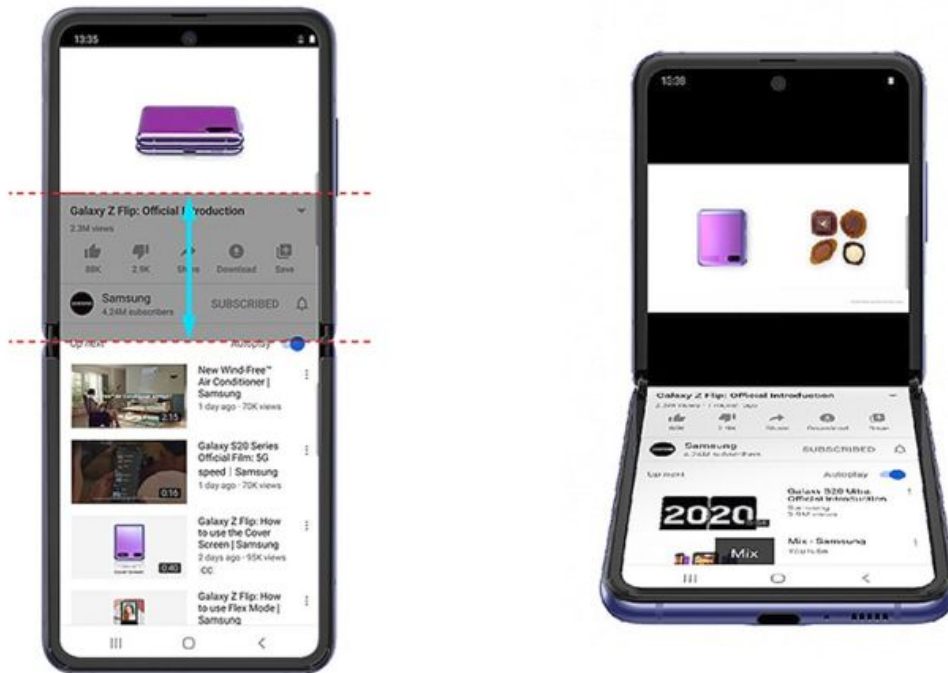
13:35

Galaxy Z Flip: Official Introduction
2.3M views

88K 2.9K Share Download Save

Samsung
4.24M subscribers
SUBSCRIBED

Up next Autoplay

New Wind-Free™ Air Conditioner | Samsung
1 day ago · 70K views
2:15

Galaxy S20 Series Official Film: 5G speed | Samsung
1 day ago · 70K views
0:16

Galaxy Z Flip: How to use the Cover Screen | Samsung
2 days ago · 95K views
CC
0:40

Galaxy Z Flip: How to use Flex Mode | Samsung

13:36

Galaxy Z Flip: Official Introduction
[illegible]
88K 2.9K Share Download Save

Samsung
4.24M subscribers
SUBSCRIBED

Up next Autoplay

2020
Galaxy S20 Ultra Official Introduction
Samsung
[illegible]

Mix
Mix - Samsung
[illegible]